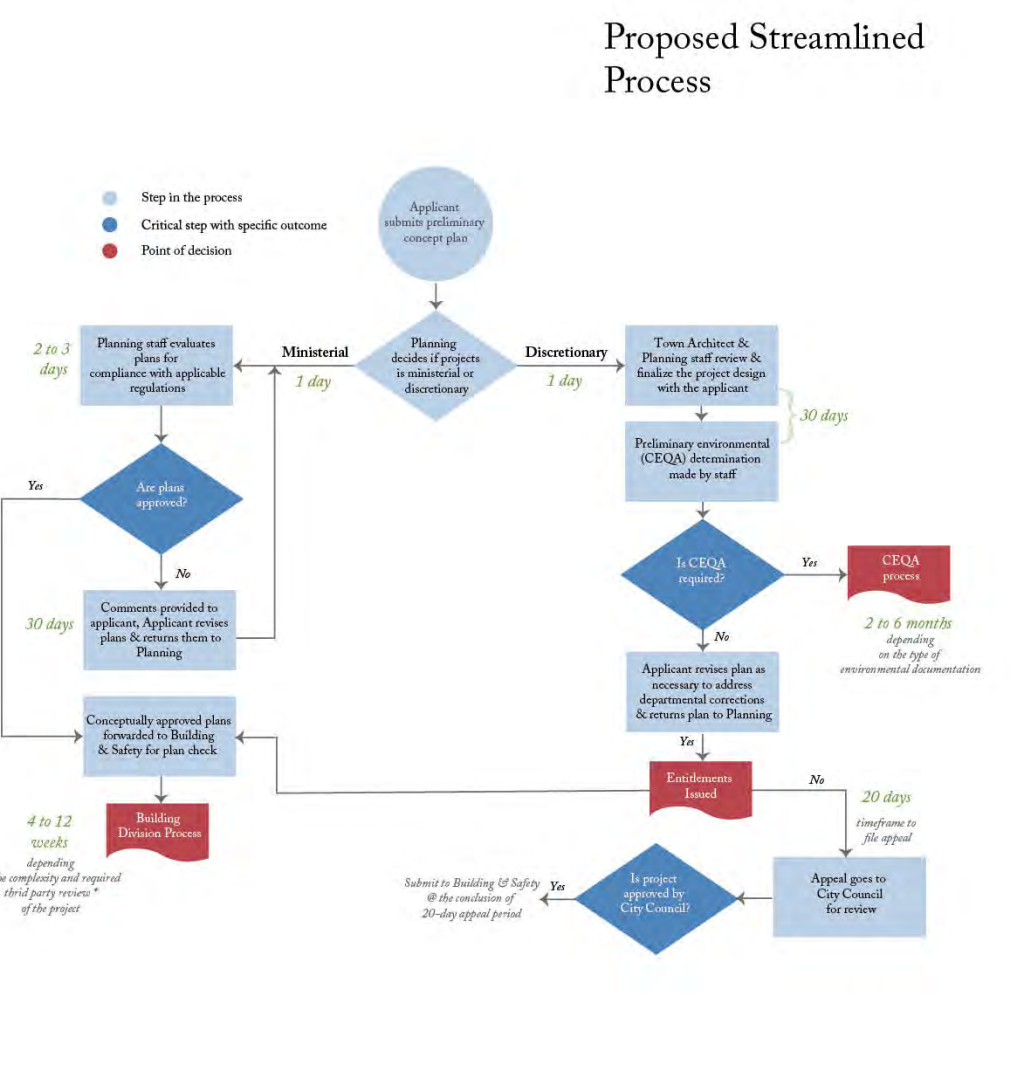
Proposed Streamlined Process

Step in the process
Critical step with specific outcome
Point of decision

Applicant submits preliminary concept plan

Planning decides if projects is ministerial or discretionary

Ministerial
1 day

Discretionary
1 day

Planning staff evaluates plans for compliance with applicable regulations

2 to 3 days

Are plans approved?

Yes

No

Comments provided to applicant, Applicant revises plans & returns them to Planning

30 days

Conceptually approved plans forwarded to Building & Safety for plan check

Building Division Process

4 to 12 weeks
depending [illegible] complexity and required thrid party review * of the project

Town Architect & Planning staff review & finalize the project design with the applicant

30 days

Preliminary environmental (CEQA) determination made by staff

Is CEQA required?

Yes

CEQA process

2 to 6 months
depending on the type of environmental documentation

No

Applicant revises plan as necessary to address departmental corrections & returns plan to Planning

Yes

Entitlements Issued

No

20 days
timeframe to file appeal

Appeal goes to City Council for review

Is project approved by City Council?

Yes

Submit to Building & Safety @ the conclusion of 20-day appeal period